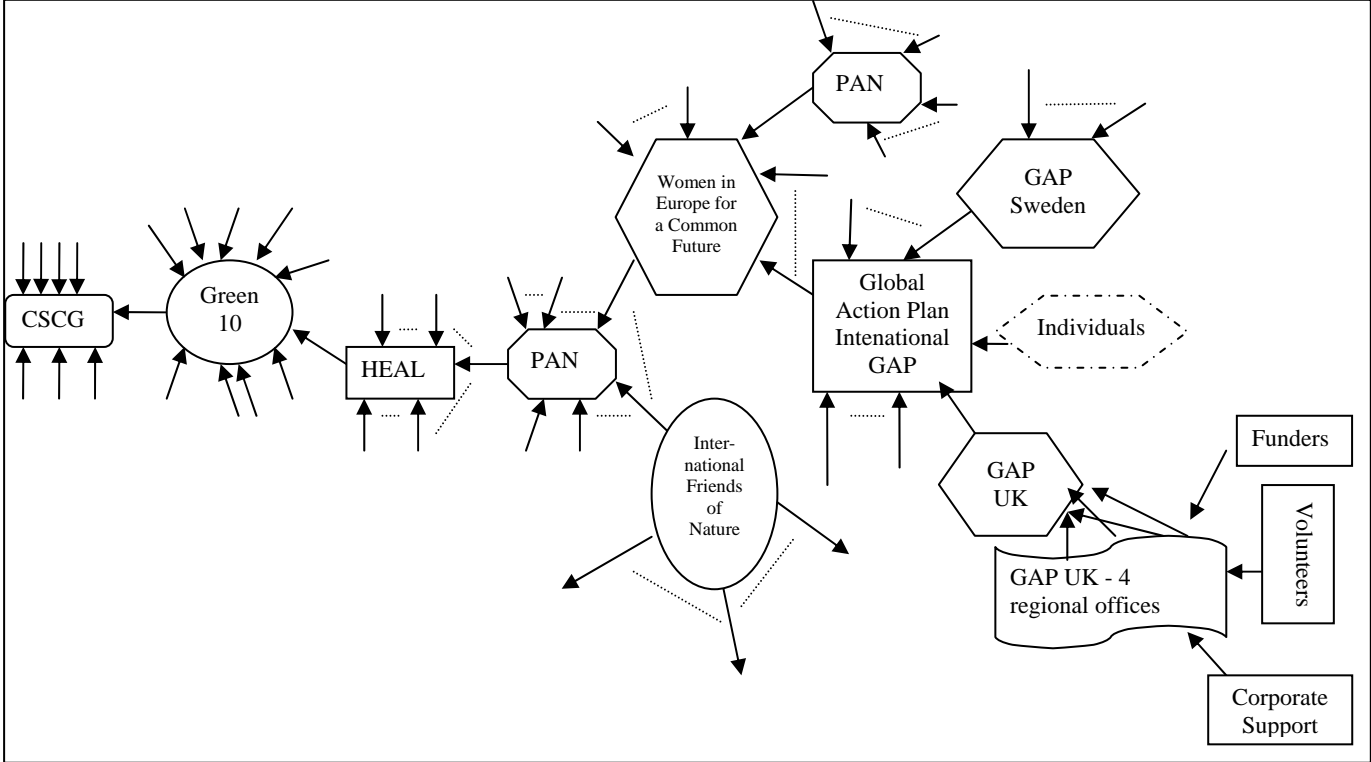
PAN

GAP Sweden

Women in Europe for a Common Future

Green 10

CSCG

HEAL

PAN

Global Action Plan Intenational GAP

Individuals

International Friends of Nature

GAP UK

Funders

Volunteers

GAP UK - 4 regional offices

Corporate Support